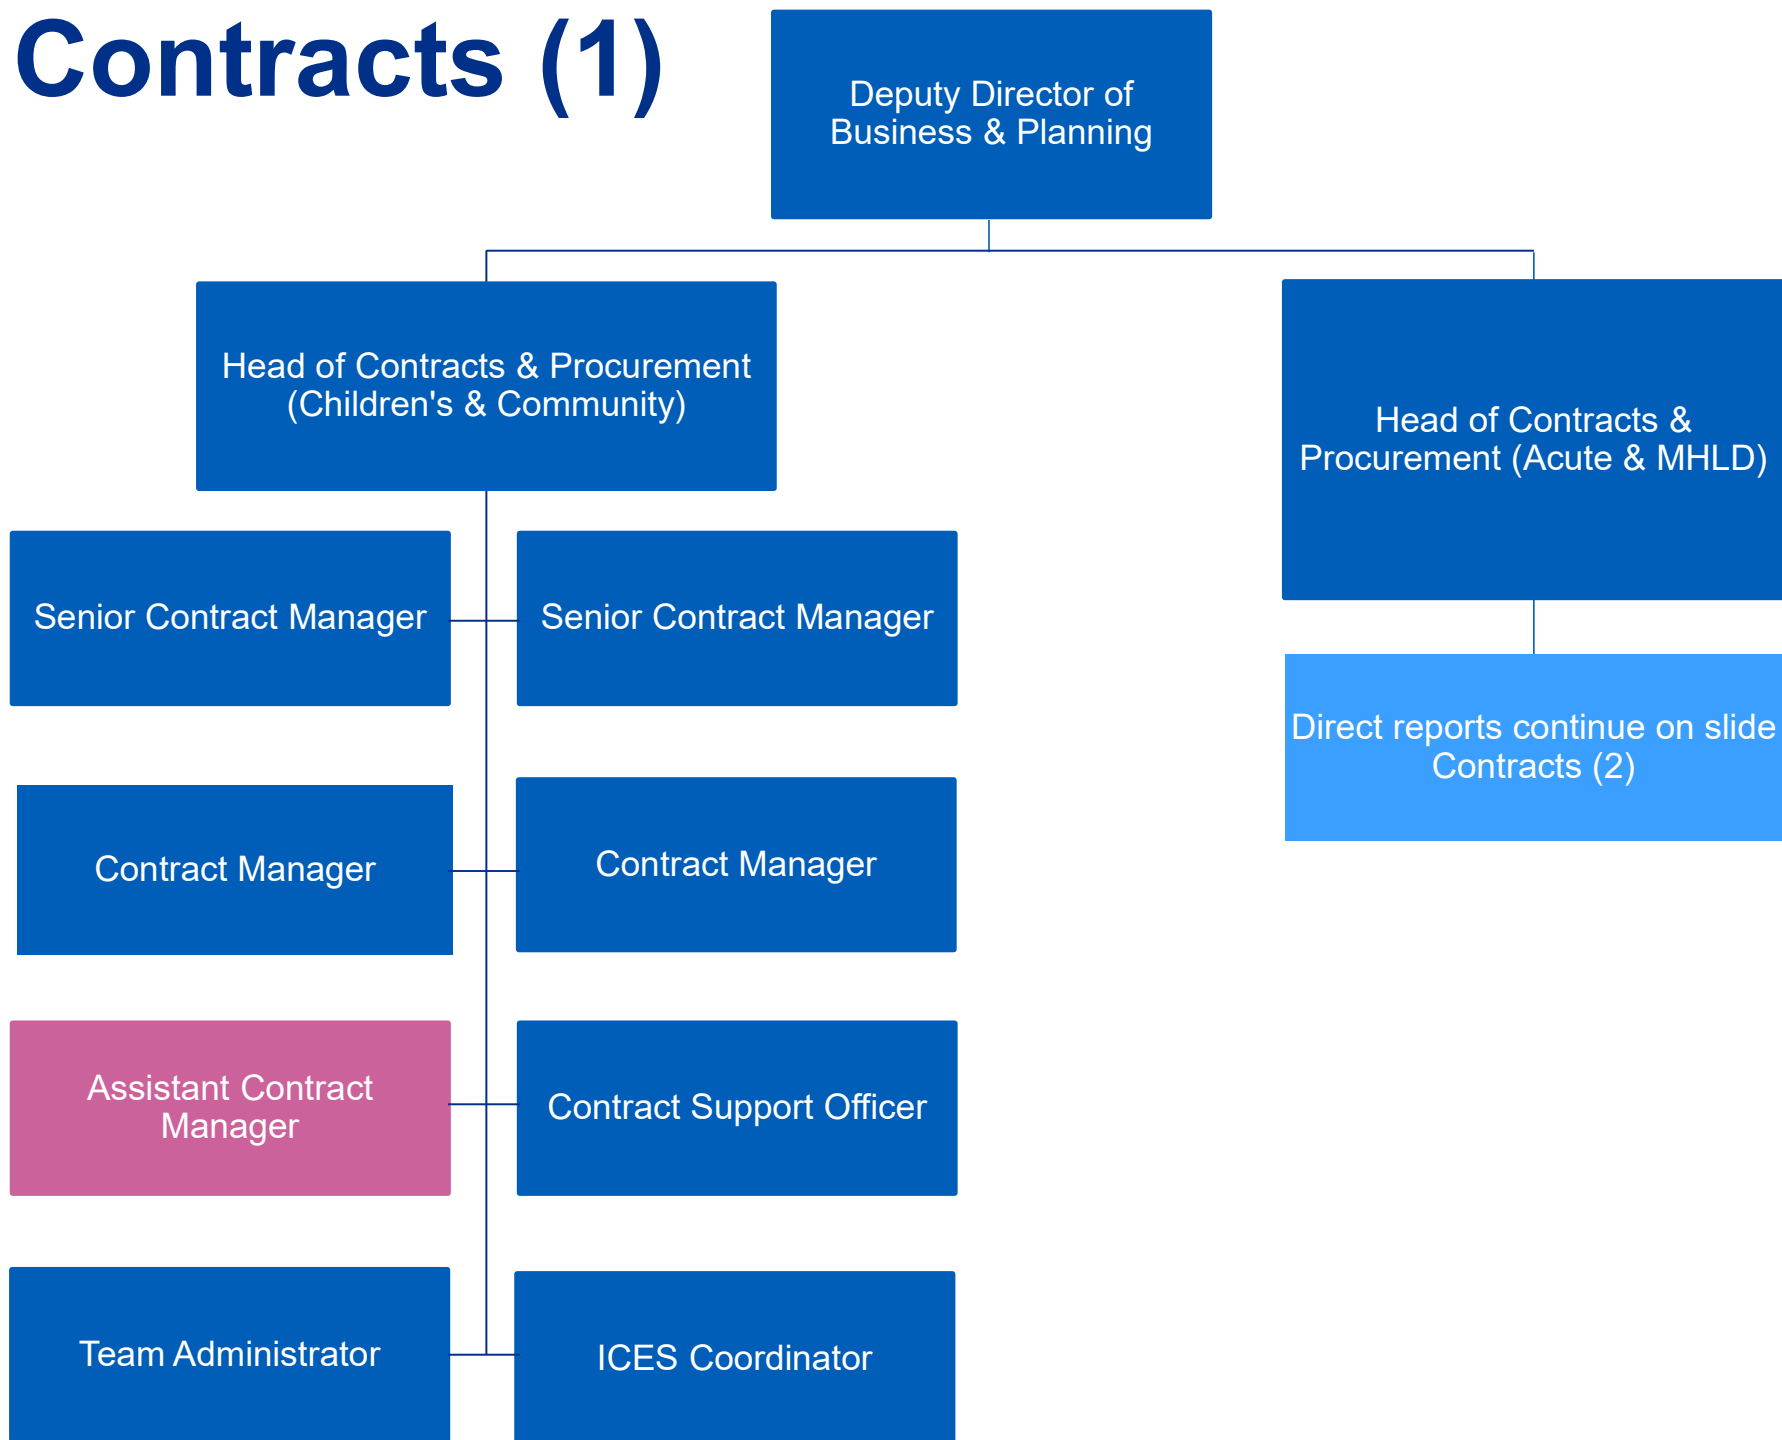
Contracts (1)

Deputy Director of Business & Planning

Head of Contracts & Procurement (Children's & Community)

Head of Contracts & Procurement (Acute & MHLD)

Senior Contract Manager

Senior Contract Manager

Direct reports continue on slide Contracts (2)

Contract Manager

Contract Manager

Assistant Contract Manager

Contract Support Officer

Team Administrator

ICES Coordinator